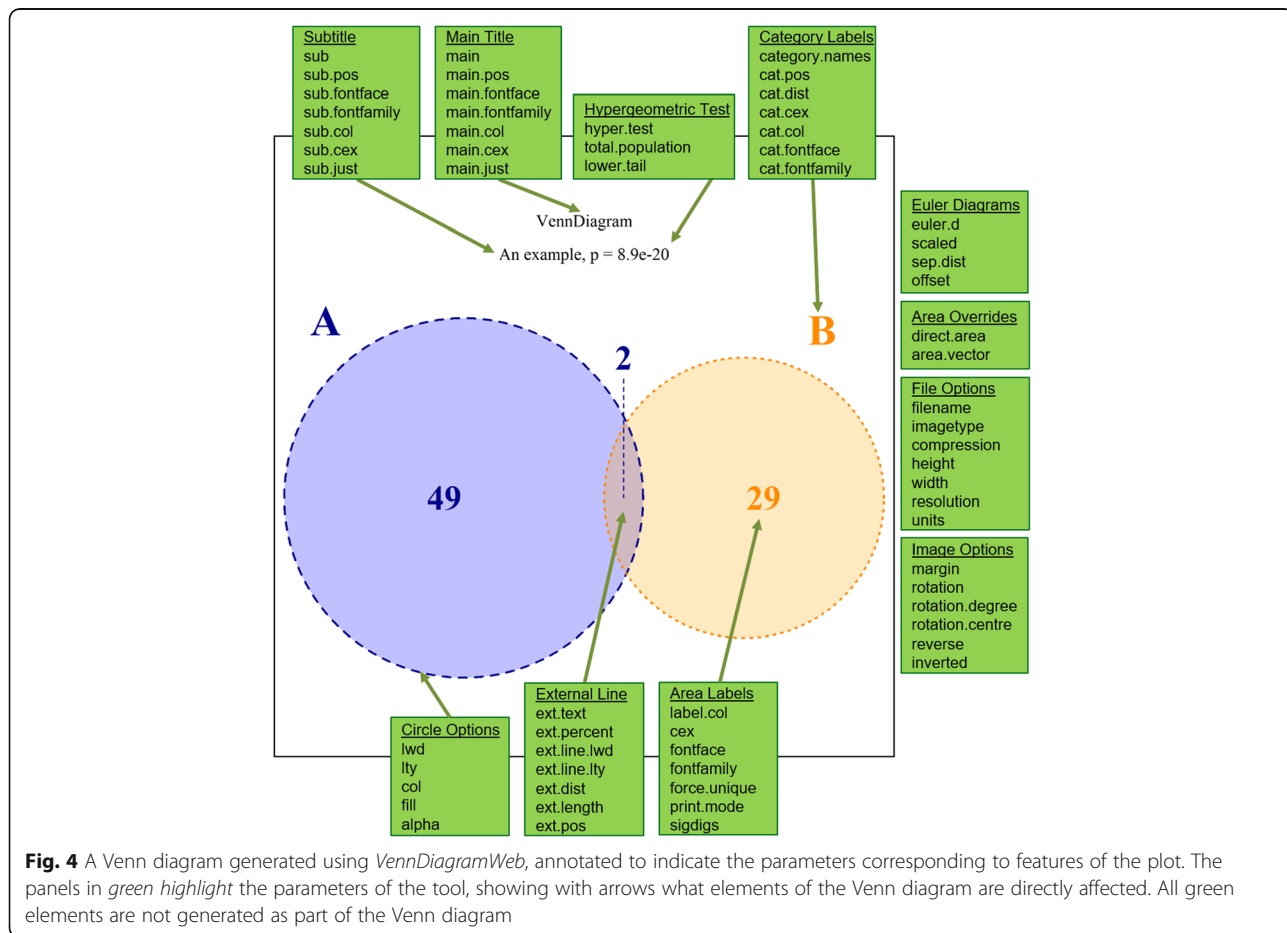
Subtitle
sub
sub.pos
sub.fontface
sub.fontfamily
sub.col
sub.cex
sub.just

Main Title
main
main.pos
main.fontface
main.fontfamily
main.col
main.cex
main.just

Hypergeometric Test
hyper.test
total.population
lower.tail

Category Labels
category.names
cat.pos
cat.dist
cat.cex
cat.col
cat.fontface
cat.fontfamily

VennDiagram

An example, p = 8.9e-20

A

2

B

49

29

Euler Diagrams
euler.d
scaled
sep.dist
offset

Area Overrides
direct.area
area.vector

File Options
filename
imagetype
compression
height
width
resolution
units

Image Options
margin
rotation
rotation.degree
rotation.centre
reverse
inverted

Circle Options
lwd
lty
col
fill
alpha

External Line
ext.text
ext.percent
ext.line.lwd
ext.line.lty
ext.dist
ext.length
ext.pos

Area Labels
label.col
cex
fontface
fontfamily
force.unique
print.mode
sigdigs

**Fig. 4** A Venn diagram generated using *VennDiagramWeb*, annotated to indicate the parameters corresponding to features of the plot. The panels in *green highlight* the parameters of the tool, showing with arrows what elements of the Venn diagram are directly affected. All green elements are not generated as part of the Venn diagram